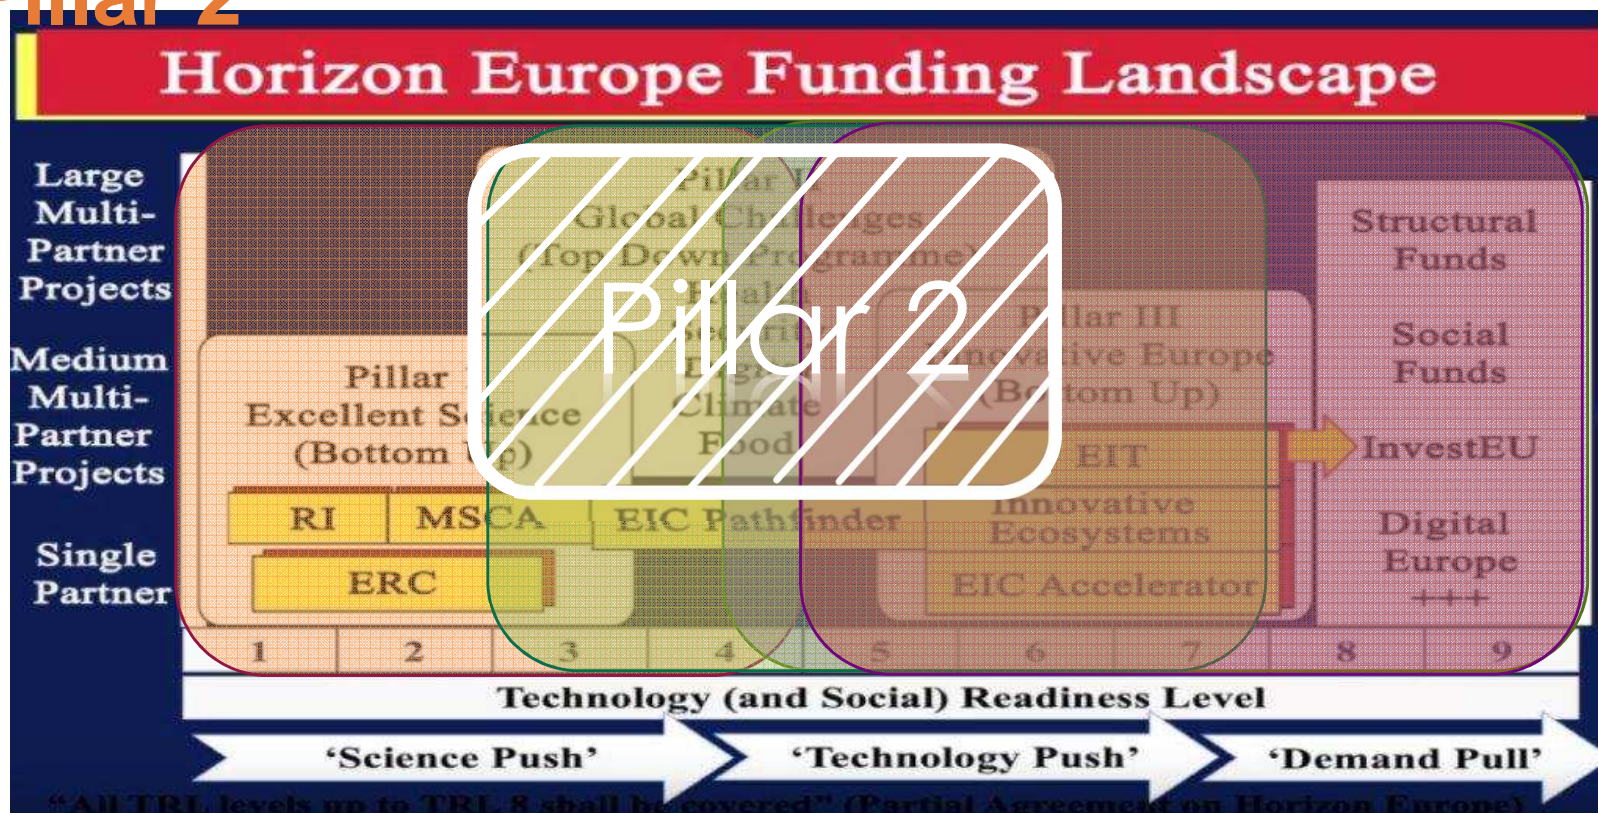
Pillar 2

Horizon Europe Funding Landscape

Large Multi-Partner Projects

Medium Multi-Partner Projects

Single Partner

Pillar II
Global Challenges
(Top Down Programme)
Health
Security
Digital
Climate
Food

Pillar 2

Pillar I
Excellent Science
(Bottom Up)

RI

MSCA

ERC

EIC Pathfinder

Pillar III
Innovative Europe
(Bottom Up)

EIT

Innovative Ecosystems

EIC Accelerator

Structural Funds

Social Funds

InvestEU

Digital Europe
+++

| 1 | 2 | 3 | 4 | 5 | 6 | 7 | 8 | 9 |
|---|---|---|---|---|---|---|---|---|

Technology (and Social) Readiness Level

'Science Push'

'Technology Push'

'Demand Pull'

"All TRL levels up to TRL 8 shall be covered" (Partial Agreement on Horizon Europe)